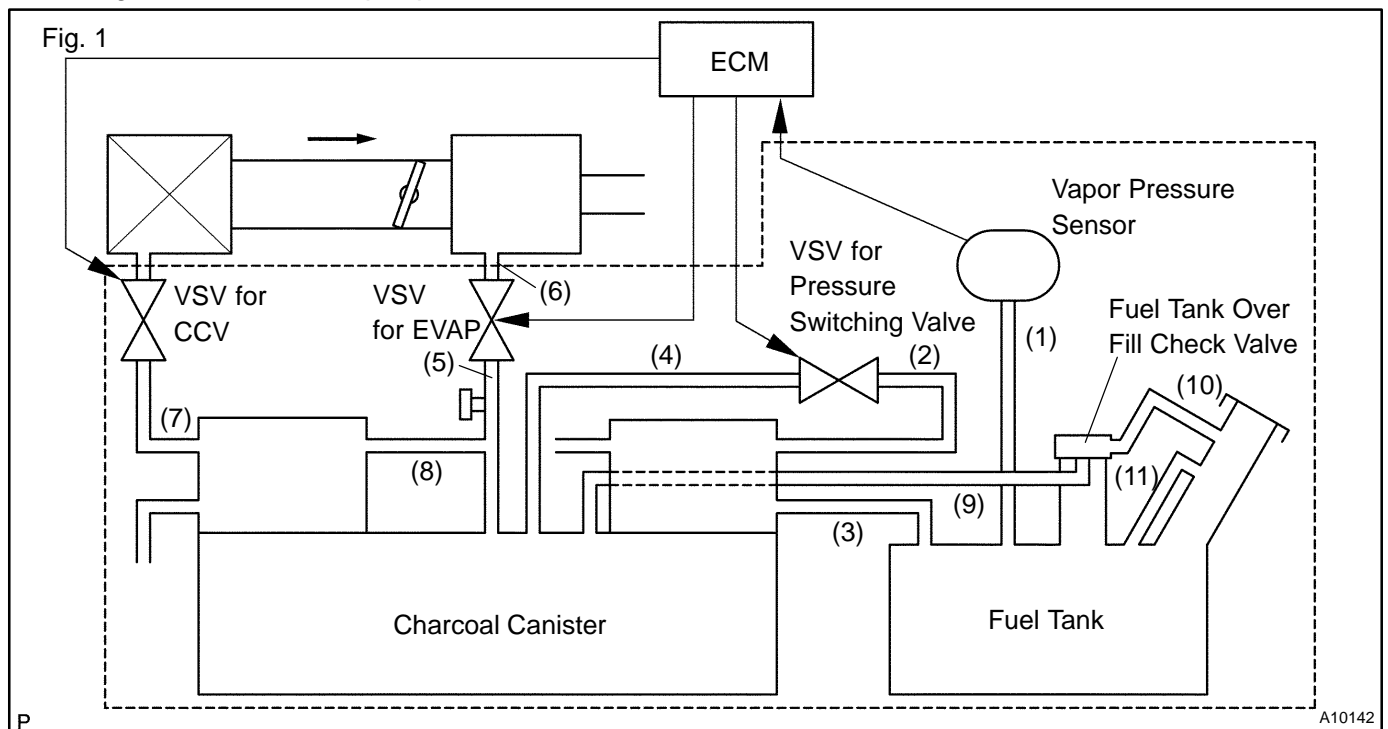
Fig. 1

ECM

Vapor Pressure Sensor

VSV for Pressure Switching Valve

VSV for CCV

VSV for EVAP

(6)

(5)

(4)

(2)

(1)

Fuel Tank Over Fill Check Valve

(10)

(11)

(7)

(8)

(9)

(3)

Charcoal Canister

Fuel Tank

P

A10142